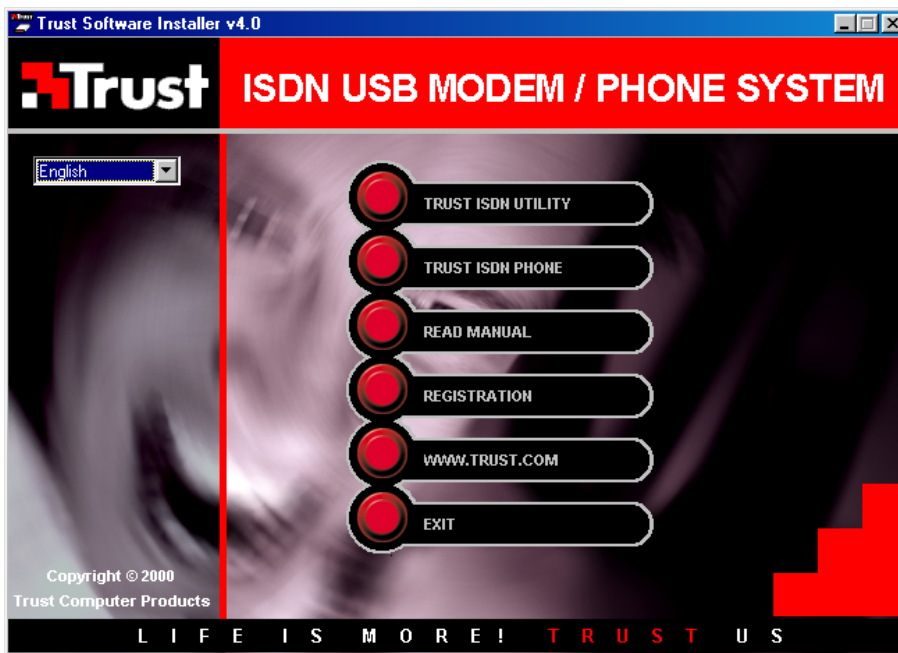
Trust Software Installer v4.0

Trust

ISDN USB MODEM / PHONE SYSTEM

English

TRUST ISDN UTILITY

TRUST ISDN PHONE

READ MANUAL

REGISTRATION

WWW.TRUST.COM

EXIT

Copyright © 2000
Trust Computer Products

L I F E I S M O R E ! T R U S T U S